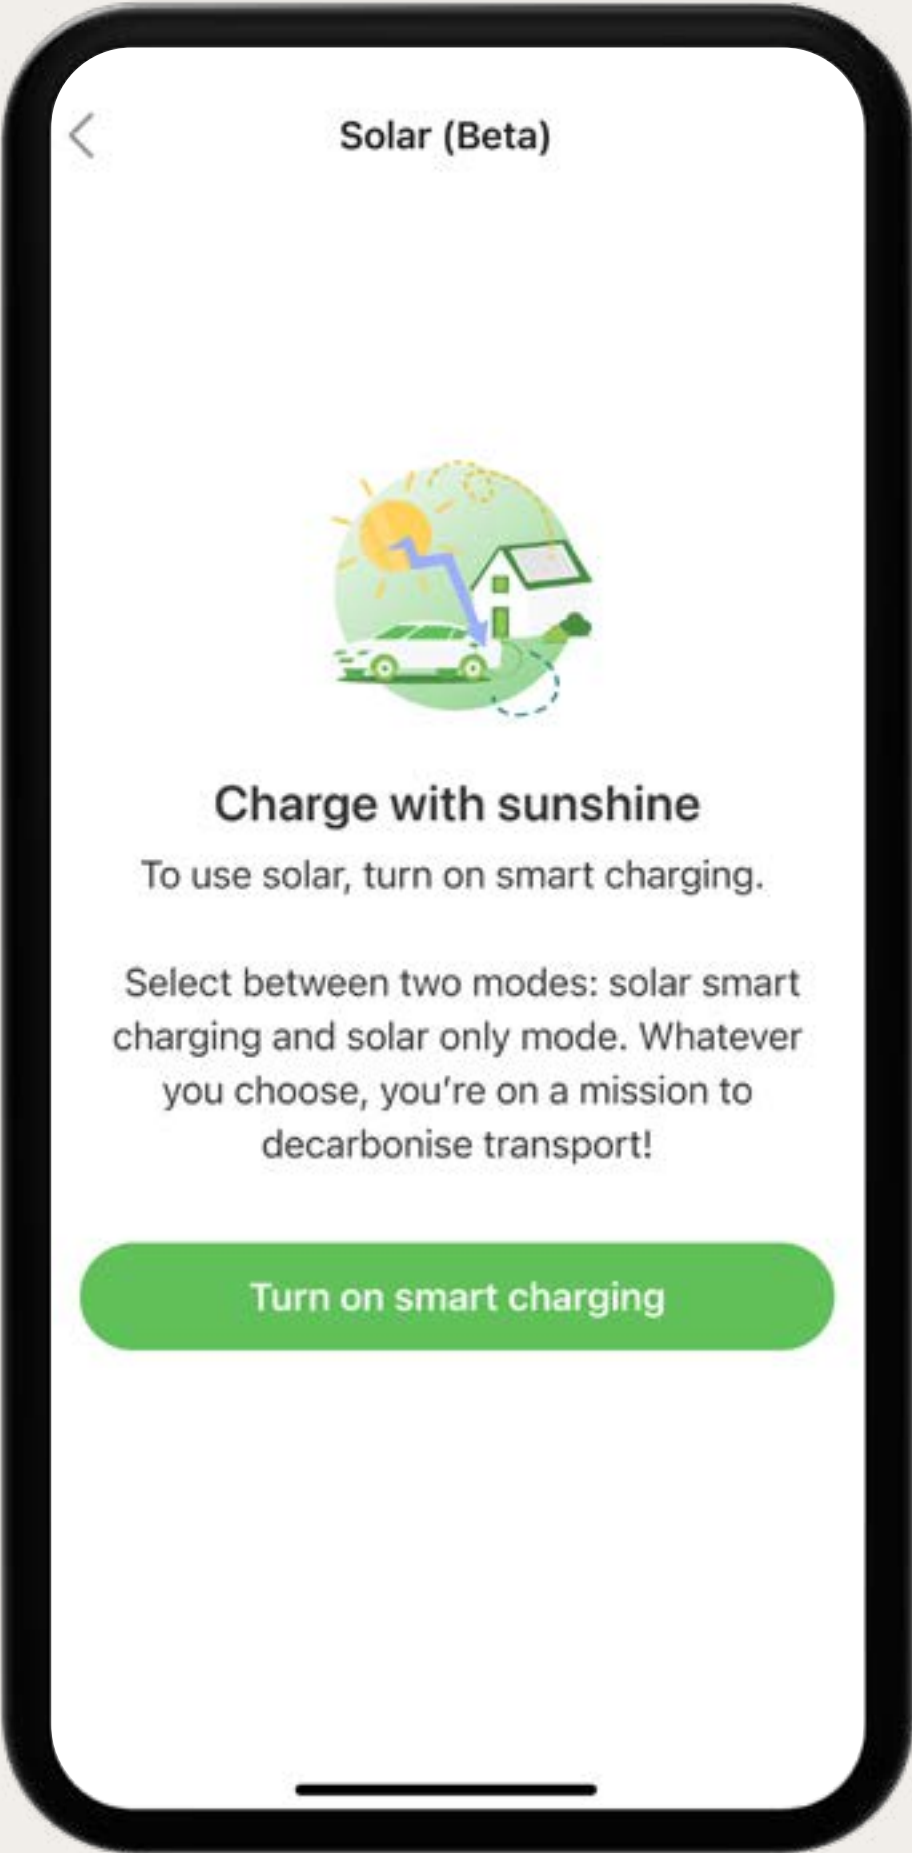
Solar (Beta)

Charge with sunshine

To use solar, turn on smart charging.

Select between two modes: solar smart charging and solar only mode. Whatever you choose, you're on a mission to decarbonise transport!

Turn on smart charging